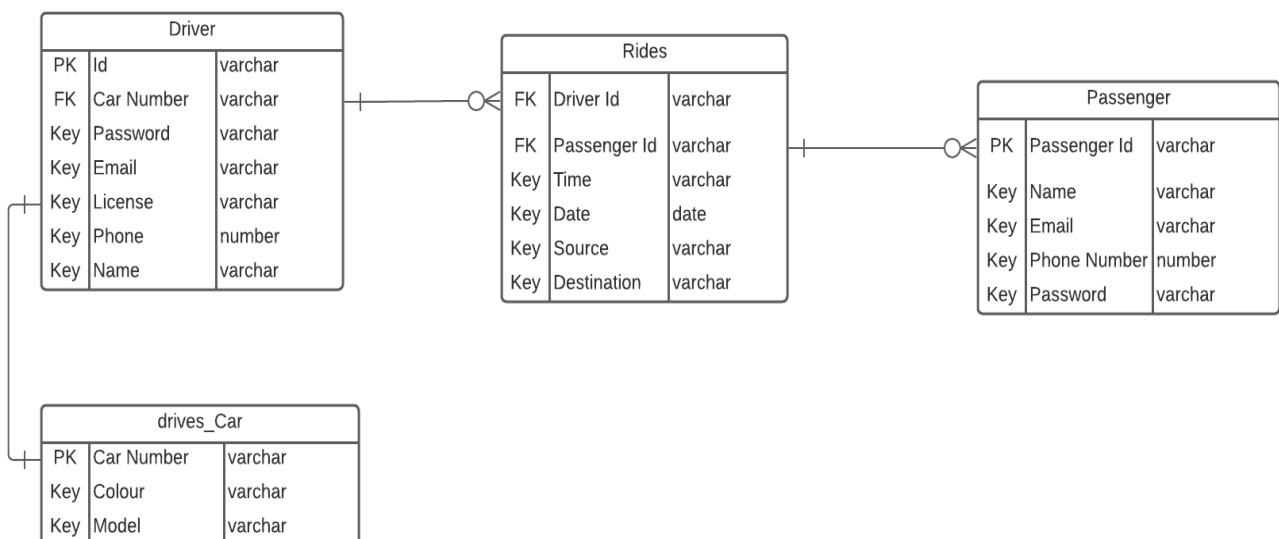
Driver

| | | |
|---|---|---|
| PK | Id | varchar |
| FK | Car Number | varchar |
| Key | Password | varchar |
| Key | Email | varchar |
| Key | License | varchar |
| Key | Phone | number |
| Key | Name | varchar |

Rides

| | | |
|---|---|---|
| FK | Driver Id | varchar |
| FK | Passenger Id | varchar |
| Key | Time | varchar |
| Key | Date | date |
| Key | Source | varchar |
| Key | Destination | varchar |

Passenger

| | | |
|---|---|---|
| PK | Passenger Id | varchar |
| Key | Name | varchar |
| Key | Email | varchar |
| Key | Phone Number | number |
| Key | Password | varchar |

drives_Car

| | | |
|---|---|---|
| PK | Car Number | varchar |
| Key | Colour | varchar |
| Key | Model | varchar |